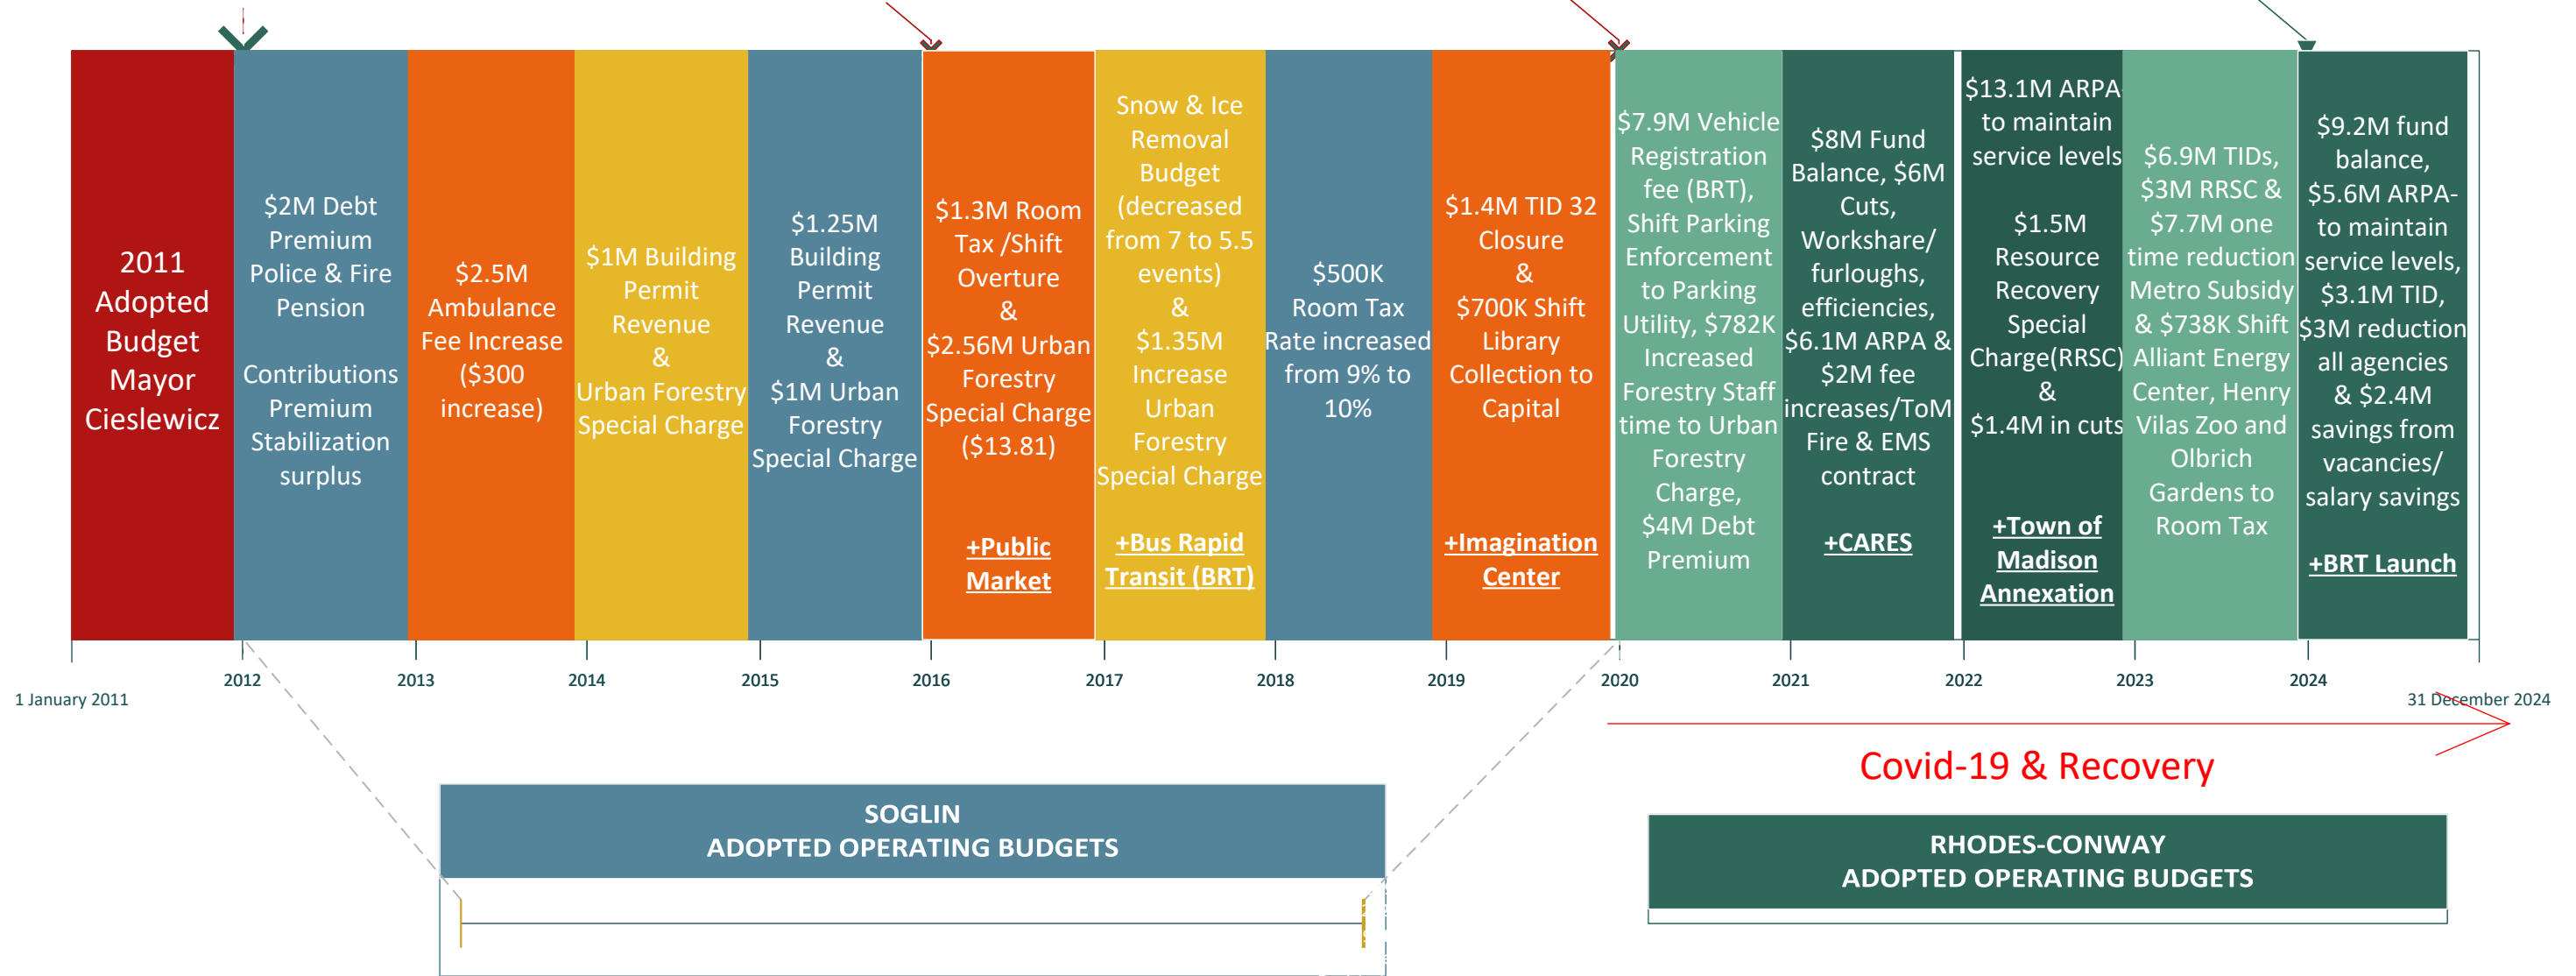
2011 Adopted Budget Mayor Cieslewicz

$2M Debt Premium Police & Fire Pension

Contributions Premium Stabilization surplus

$2.5M Ambulance Fee Increase ($300 increase)

$1M Building Permit Revenue & Urban Forestry Special Charge

$1.25M Building Permit Revenue & $1M Urban Forestry Special Charge

$1.3M Room Tax /Shift Overture & $2.56M Urban Forestry Special Charge ($13.81)

+Public Market

Snow & Ice Removal Budget (decreased from 7 to 5.5 events) & $1.35M Increase Urban Forestry Special Charge

+Bus Rapid Transit (BRT)

$500K Room Tax Rate increased from 9% to 10%

$1.4M TID 32 Closure & $700K Shift Library Collection to Capital

+Imagination Center

$7.9M Vehicle Registration fee (BRT), Shift Parking Enforcement to Parking Utility, $782K Increased Forestry Staff time to Urban Forestry Charge, $4M Debt Premium

$8M Fund Balance, $6M Cuts, Workshare/ furloughs, efficiencies, $6.1M ARPA & $2M fee increases/ToM Fire & EMS contract

+CARES

$13.1M ARPA to maintain service levels

$1.5M Resource Recovery Special Charge(RRSC) & $1.4M in cuts

+Town of Madison Annexation

$6.9M TIDs, $3M RRSC & $7.7M one time reduction Metro Subsidy & $738K Shift Alliant Energy Center, Henry Vilas Zoo and Olbrich Gardens to Room Tax

$9.2M fund balance, $5.6M ARPA- to maintain service levels, $3.1M TID, $3M reduction all agencies & $2.4M savings from vacancies/ salary savings

+BRT Launch

1 January 2011 2012 2013 2014 2015 2016 2017 2018 2019 2020 2021 2022 2023 2024 31 December 2024

Covid-19 & Recovery

SOGLIN
ADOPTED OPERATING BUDGETS

RHODES-CONWAY
ADOPTED OPERATING BUDGETS